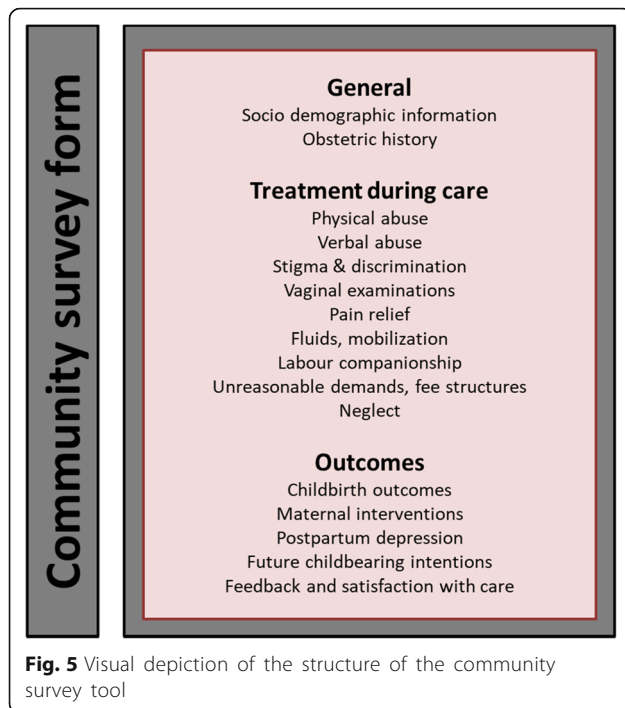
Community survey form

General
Socio demographic information
Obstetric history

Treatment during care
Physical abuse
Verbal abuse
Stigma & discrimination
Vaginal examinations
Pain relief
Fluids, mobilization
Labour companionship
Unreasonable demands, fee structures
Neglect

Outcomes
Childbirth outcomes
Maternal interventions
Postpartum depression
Future childbearing intentions
Feedback and satisfaction with care

Fig. 5 Visual depiction of the structure of the community survey tool